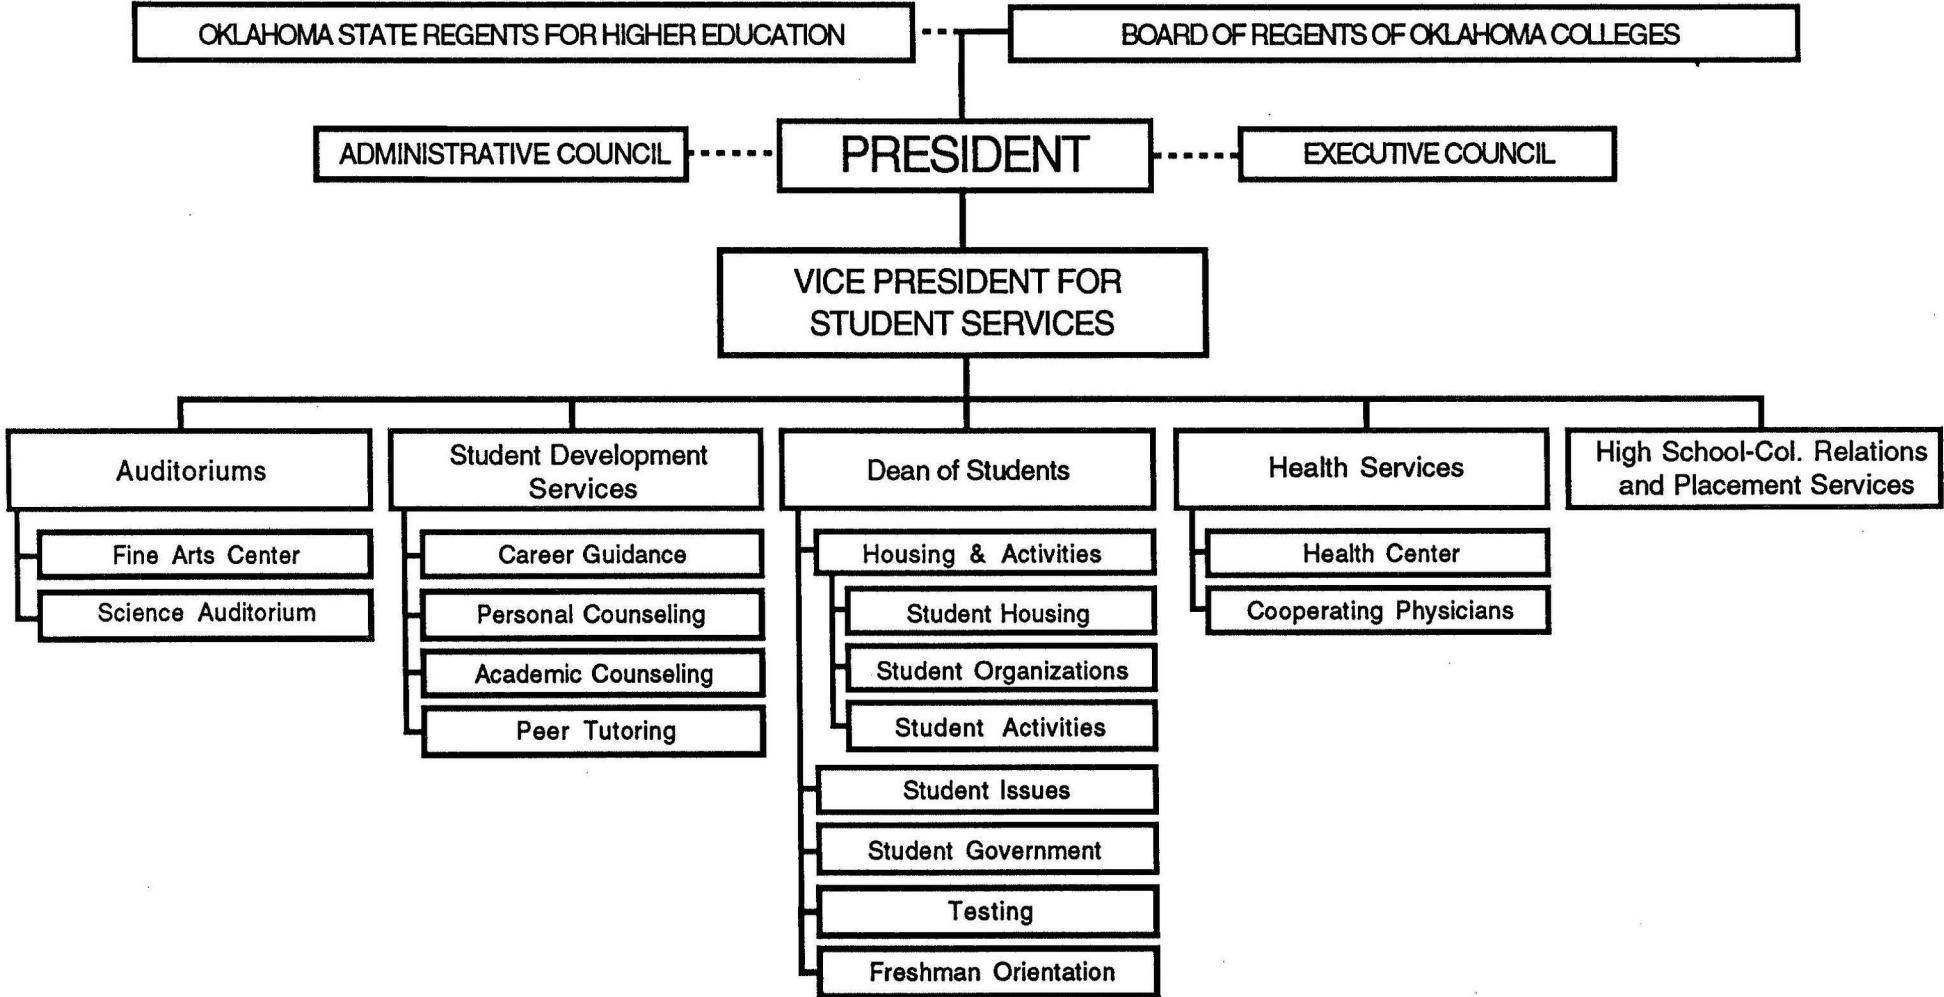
OKLAHOMA STATE REGENTS FOR HIGHER EDUCATION

BOARD OF REGENTS OF OKLAHOMA COLLEGES

ADMINISTRATIVE COUNCIL

PRESIDENT

EXECUTIVE COUNCIL

VICE PRESIDENT FOR STUDENT SERVICES

Auditoriums

Fine Arts Center

Science Auditorium

Student Development Services

Career Guidance

Personal Counseling

Academic Counseling

Peer Tutoring

Dean of Students

Housing & Activities

Student Housing

Student Organizations

Student Activities

Student Issues

Student Government

Testing

Freshman Orientation

Health Services

Health Center

Cooperating Physicians

High School-Col. Relations and Placement Services